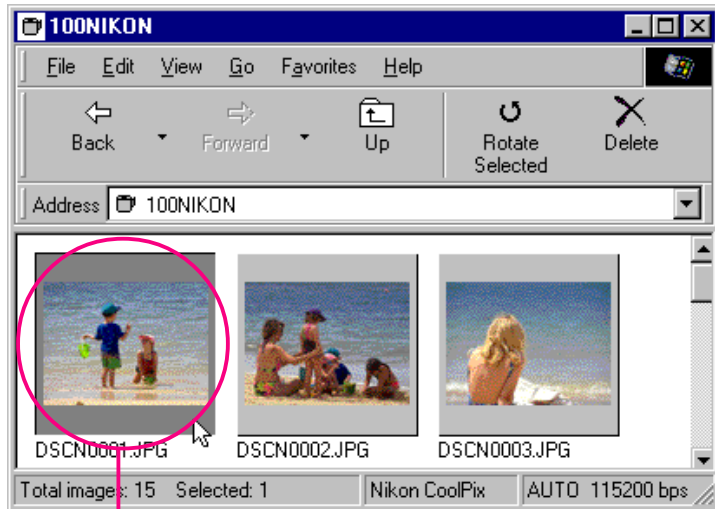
100NIKON

File Edit View Go Favorites Help

Back Forward Up Rotate Selected Delete

Address 100NIKON

DSCN0001.JPG DSCN0002.JPG DSCN0003.JPG

Total images: 15 Selected: 1 Nikon CoolPix AUTO 115200 bps